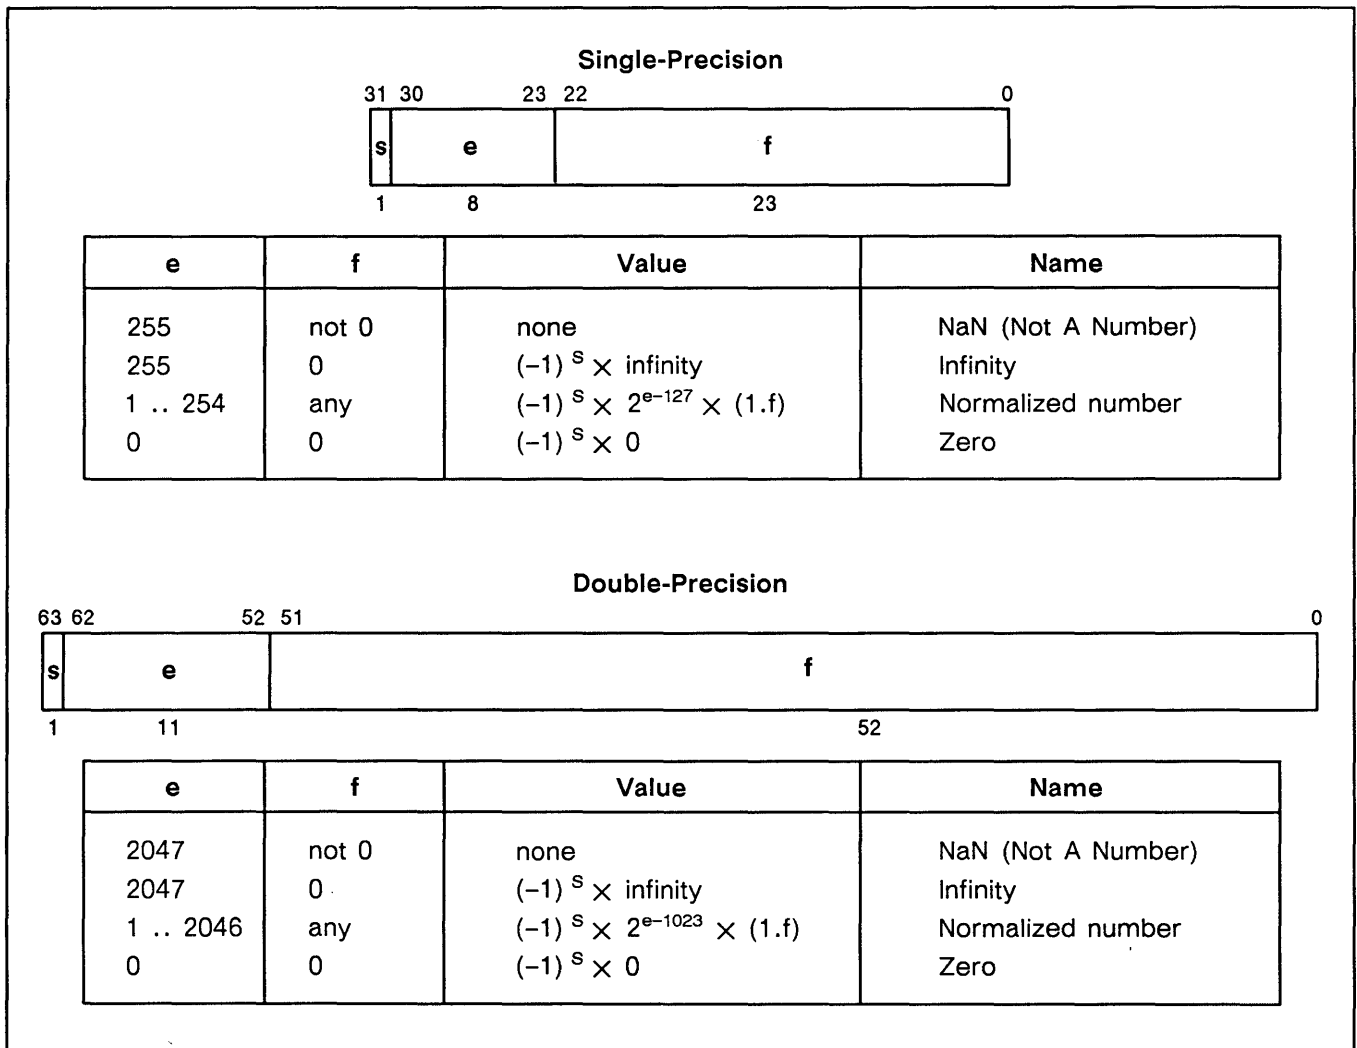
Single-Precision

31 30 23 22 0

s e f

1 8 23

| e | f | Value | Name |
|---|---|---|---|
| 255 | not 0 | none | NaN (Not A Number) |
| 255 | 0 | $(-1)^{S} \times$ infinity | Infinity |
| 1 .. 254 | any | $(-1)^{S} \times 2^{e-127} \times (1.f)$ | Normalized number |
| 0 | 0 | $(-1)^{S} \times 0$ | Zero |

Double-Precision

63 62 52 51 0

s e f

1 11 52

| e | f | Value | Name |
|---|---|---|---|
| 2047 | not 0 | none | NaN (Not A Number) |
| 2047 | 0 | $(-1)^{S} \times$ infinity | Infinity |
| 1 .. 2046 | any | $(-1)^{S} \times 2^{e-1023} \times (1.f)$ | Normalized number |
| 0 | 0 | $(-1)^{S} \times 0$ | Zero |